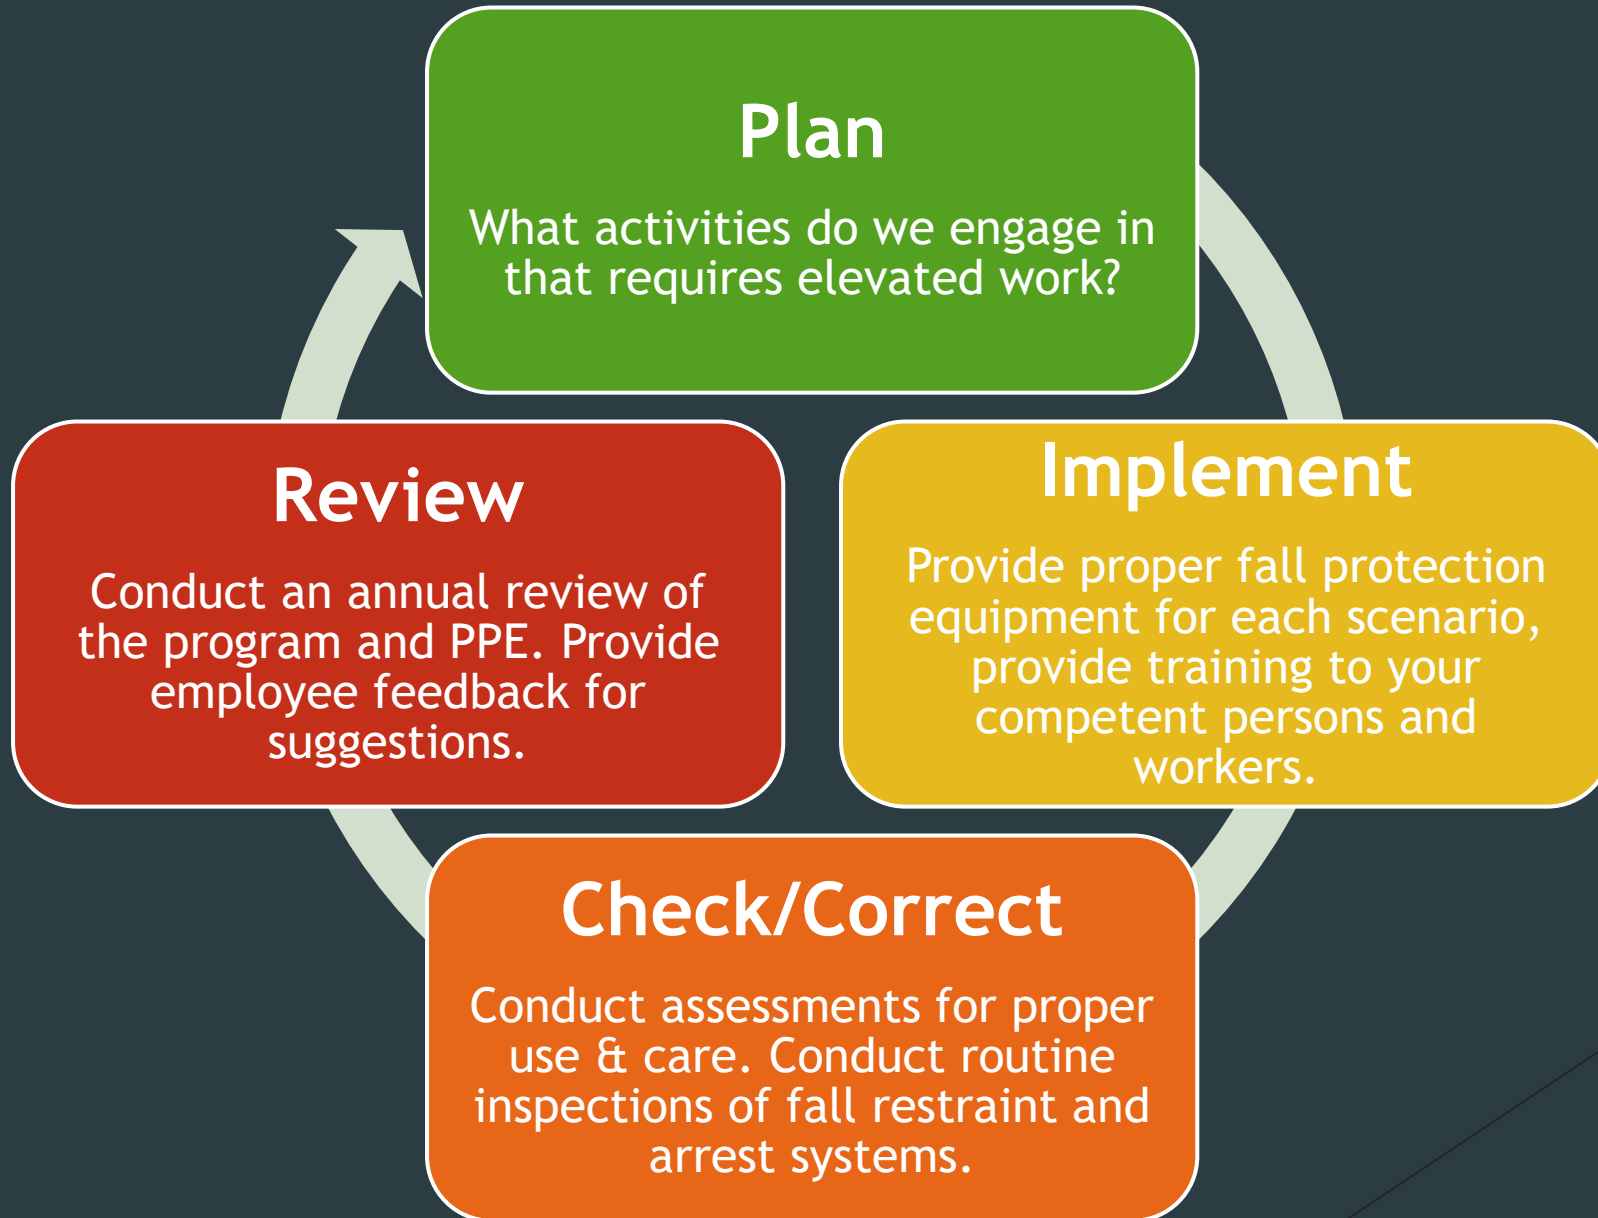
Plan

What activities do we engage in that requires elevated work?

Review

Conduct an annual review of the program and PPE. Provide employee feedback for suggestions.

Implement

Provide proper fall protection equipment for each scenario, provide training to your competent persons and workers.

Check/Correct

Conduct assessments for proper use & care. Conduct routine inspections of fall restraint and arrest systems.